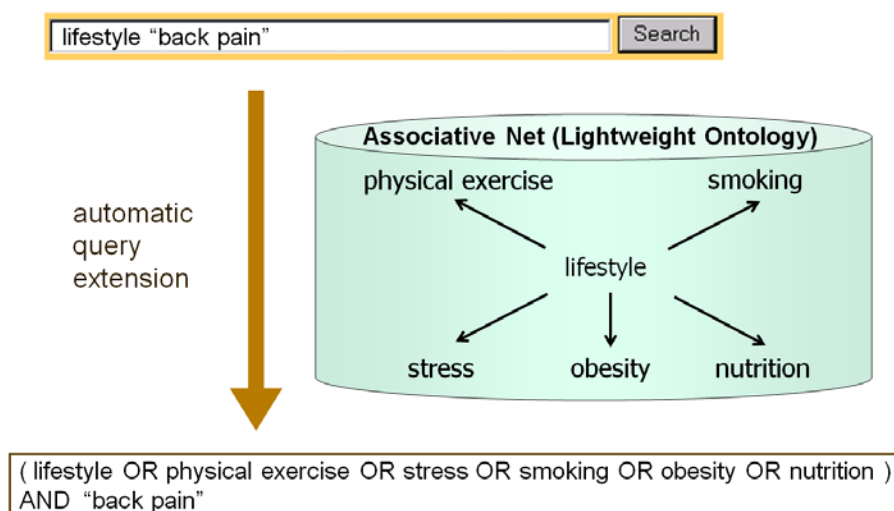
lifestyle “back pain”

Search

automatic query extension

Associative Net (Lightweight Ontology)

physical exercise

smoking

lifestyle

stress

obesity

nutrition

( lifestyle OR physical exercise OR stress OR smoking OR obesity OR nutrition ) AND “back pain”